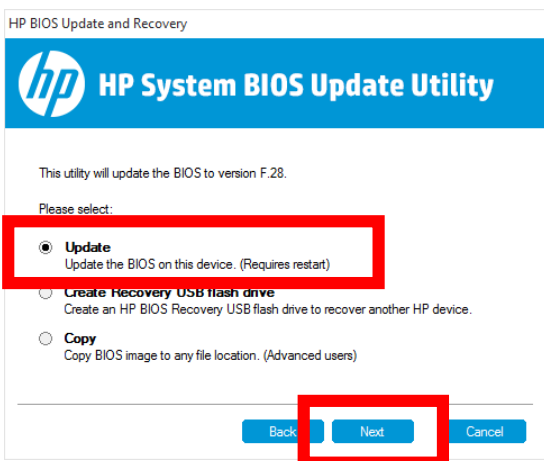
HP BIOS Update and Recovery

hp HP System BIOS Update Utility

This utility will update the BIOS to version F.28.

Please select:

Update
Update the BIOS on this device. (Requires restart)

Create Recovery USB flash drive
Create an HP BIOS Recovery USB flash drive to recover another HP device.

Copy
Copy BIOS image to any file location. (Advanced users)

Back Next Cancel